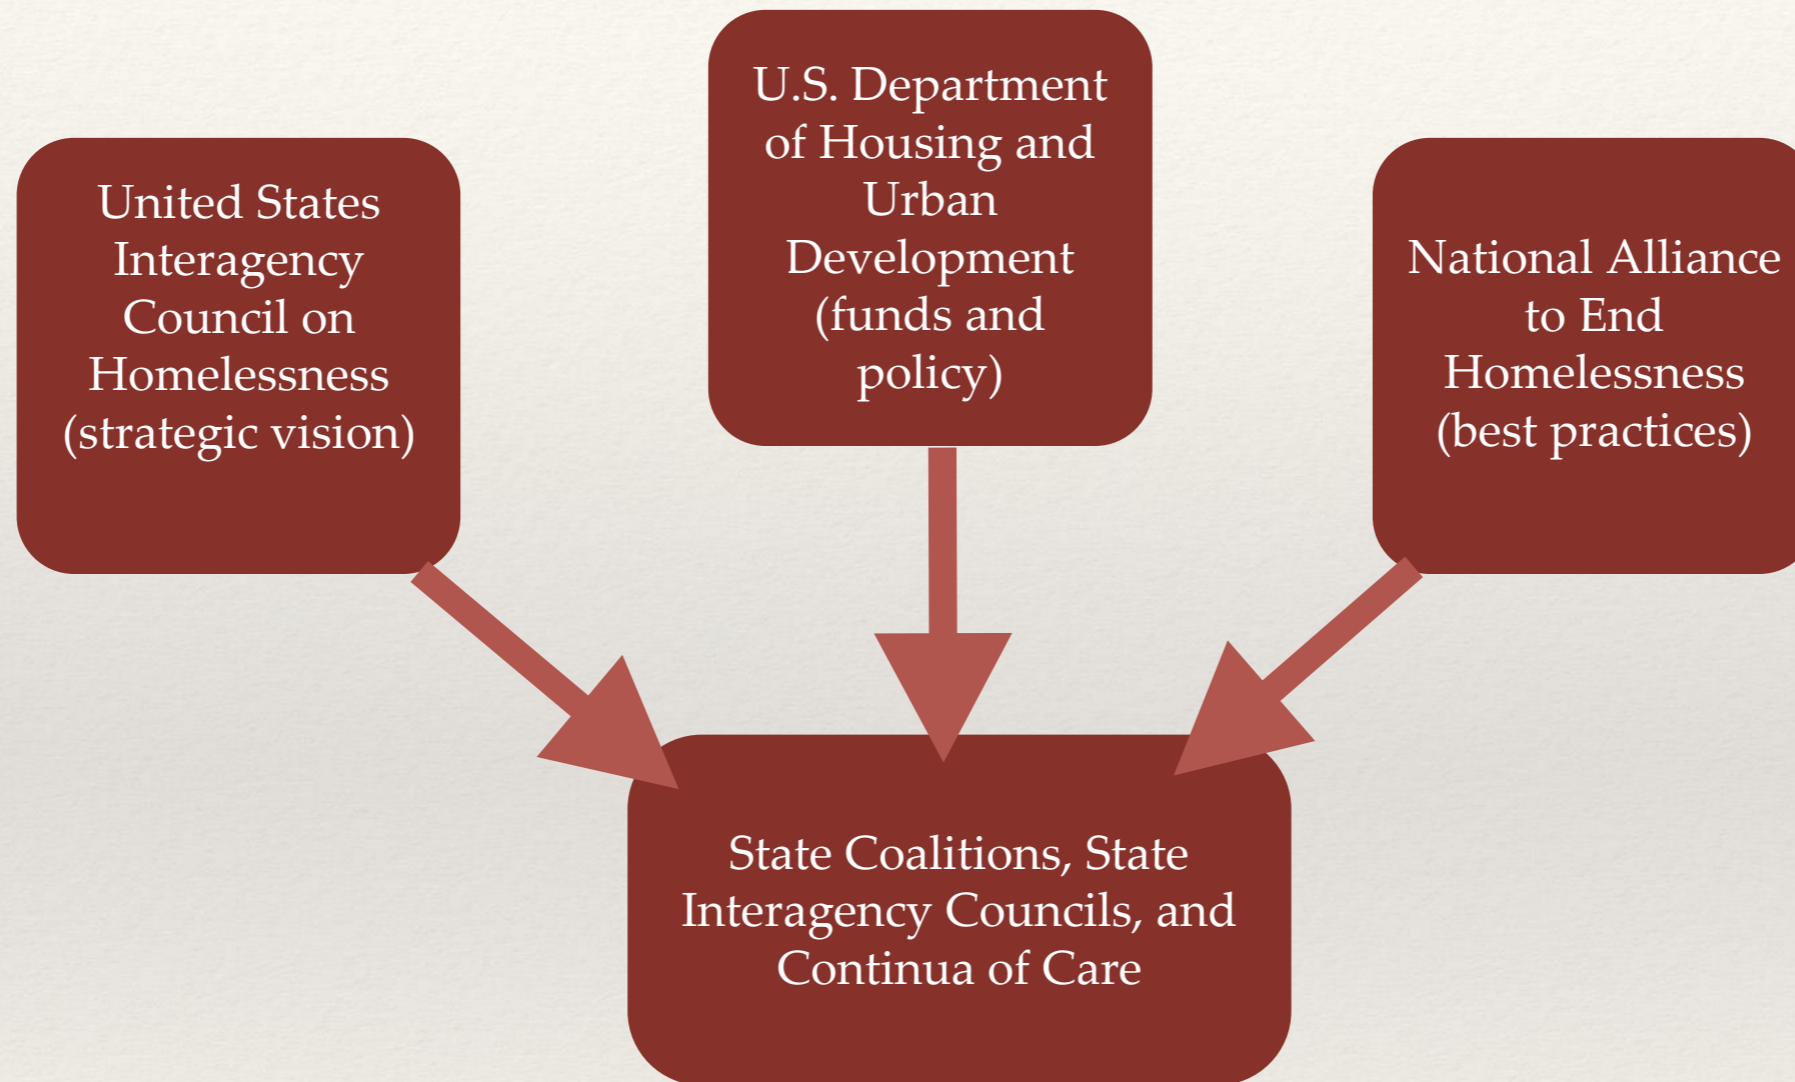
United States Interagency Council on Homelessness (strategic vision)

U.S. Department of Housing and Urban Development (funds and policy)

National Alliance to End Homelessness (best practices)

State Coalitions, State Interagency Councils, and Continua of Care